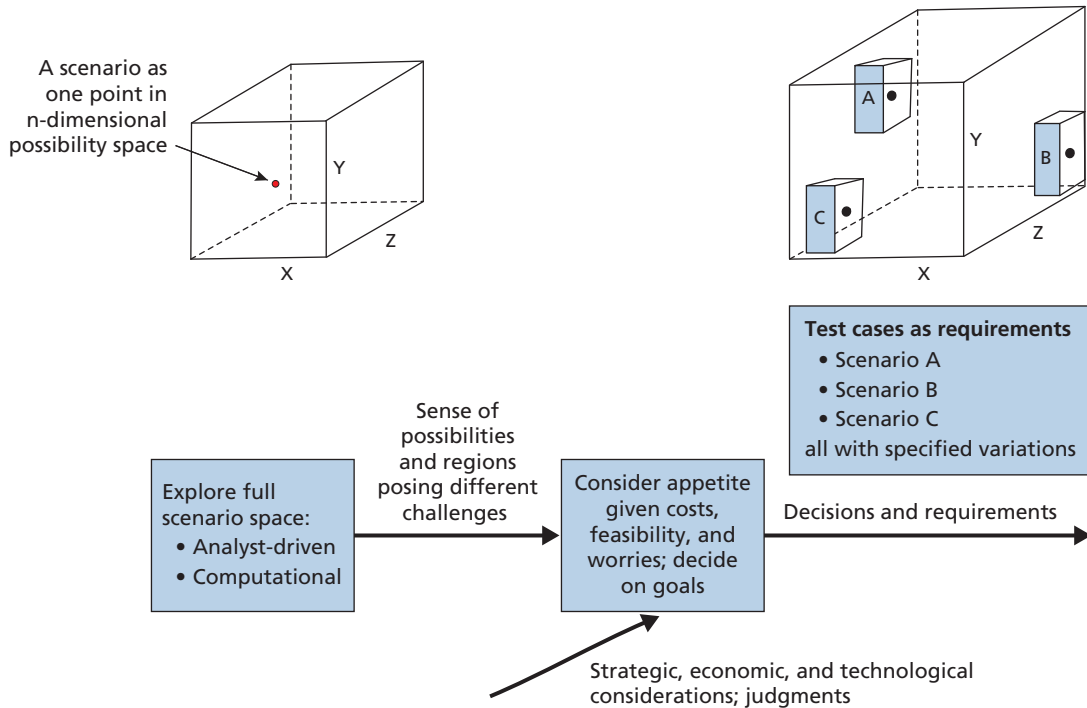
A scenario as one point in n-dimensional possibility space

Y

Z

X

A

B

C

Y

Z

X

**Test cases as requirements**
• Scenario A
• Scenario B
• Scenario C
all with specified variations

Explore full scenario space:
• Analyst-driven
• Computational

Sense of possibilities and regions posing different challenges

Consider appetite given costs, feasibility, and worries; decide on goals

Decisions and requirements

Strategic, economic, and technological considerations; judgments